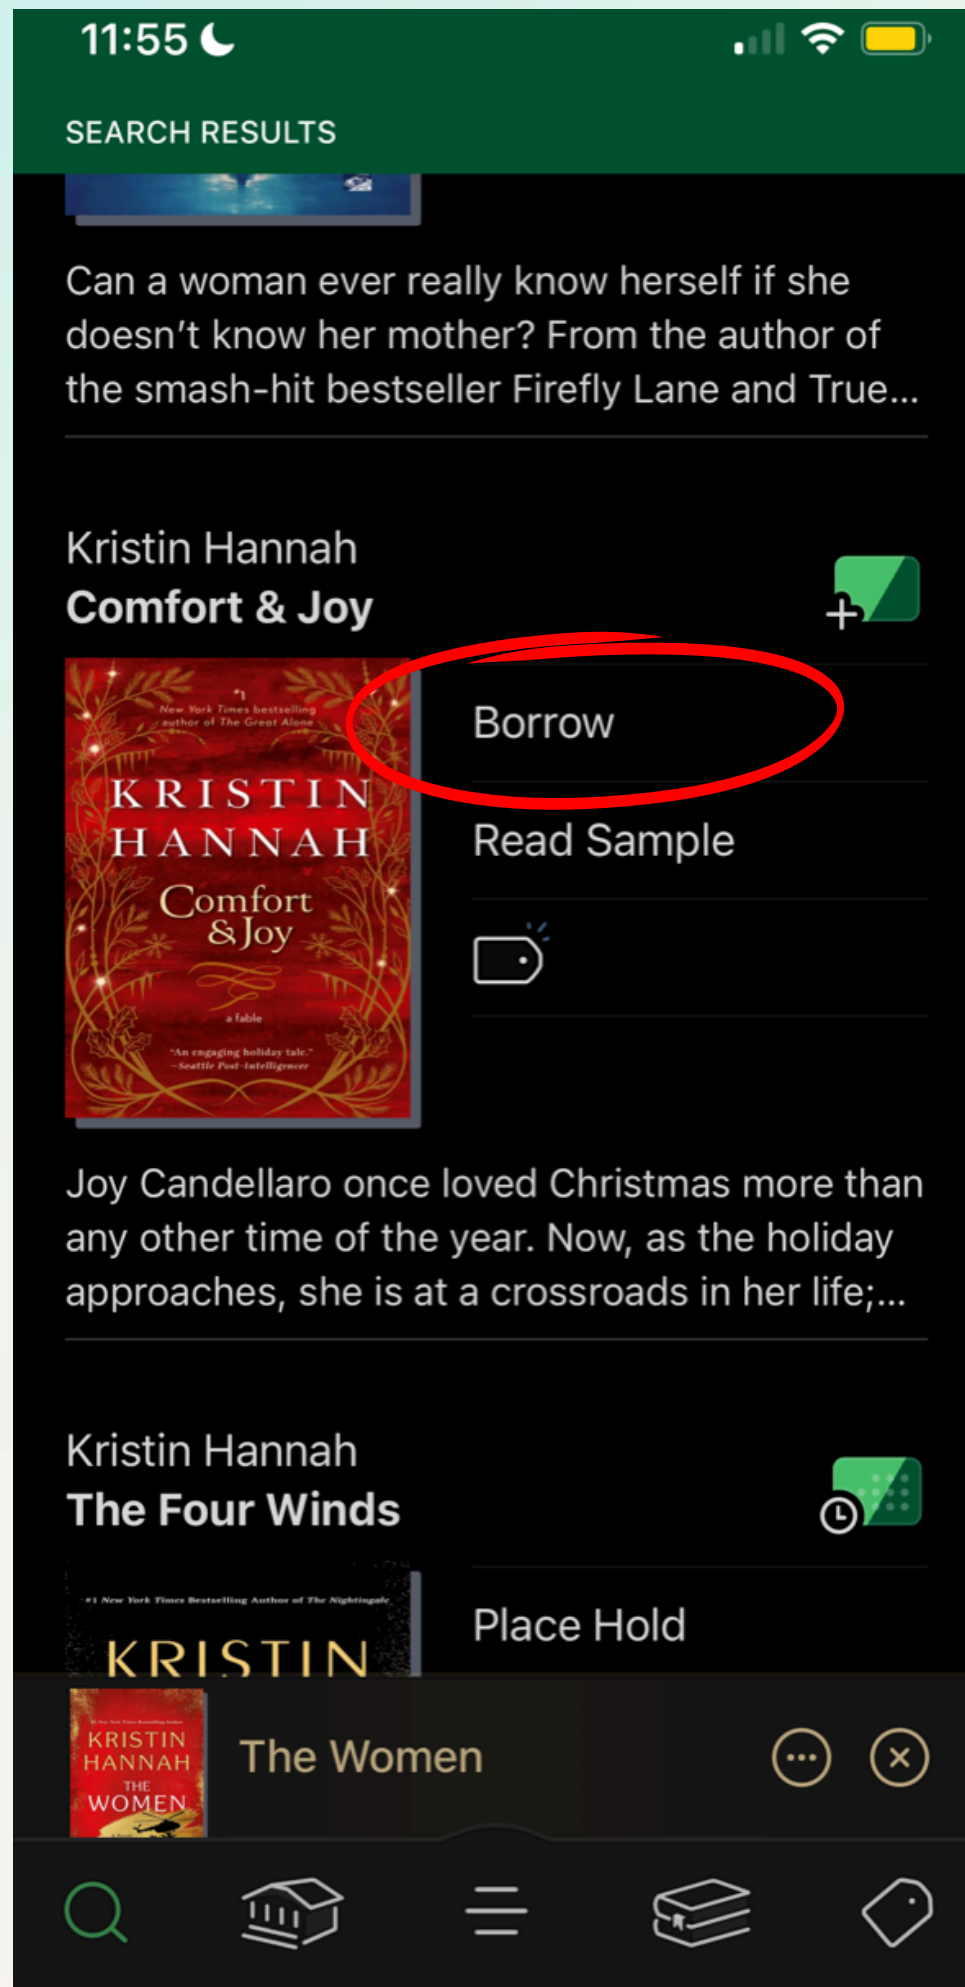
11:55

SEARCH RESULTS

Can a woman ever really know herself if she doesn't know her mother? From the author of the smash-hit bestseller Firefly Lane and True...

Kristin Hannah
Comfort & Joy

New York Times bestselling author of The Great Alone
KRISTIN HANNAH
Comfort & Joy
a fable
"An engaging holiday tale."
—Seattle Post-Intelligencer

Borrow

Read Sample

Joy Candellaro once loved Christmas more than any other time of the year. Now, as the holiday approaches, she is at a crossroads in her life;...

Kristin Hannah
The Four Winds

#1 New York Times Bestselling Author of The Nightingale
KRISTIN

Place Hold

KRISTIN HANNAH
THE WOMEN

The Women